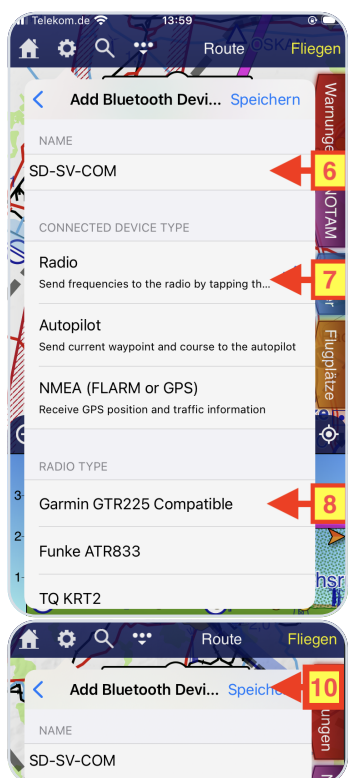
Telekom.de 13:59

Route Fliegen

Add Bluetooth Devi... Speichern

NAME

SD-SV-COM

6

CONNECTED DEVICE TYPE

Radio
Send frequencies to the radio by tapping th...

7

Autopilot
Send current waypoint and course to the autopilot

NMEA (FLARM or GPS)
Receive GPS position and traffic information

RADIO TYPE

Garmin GTR225 Compatible

8

Funke ATR833

TQ KRT2

Warnunge

NOTAM

Flugplätze

Route Fliegen

Add Bluetooth Devi... Speiche

10

NAME

SD-SV-COM

ungen